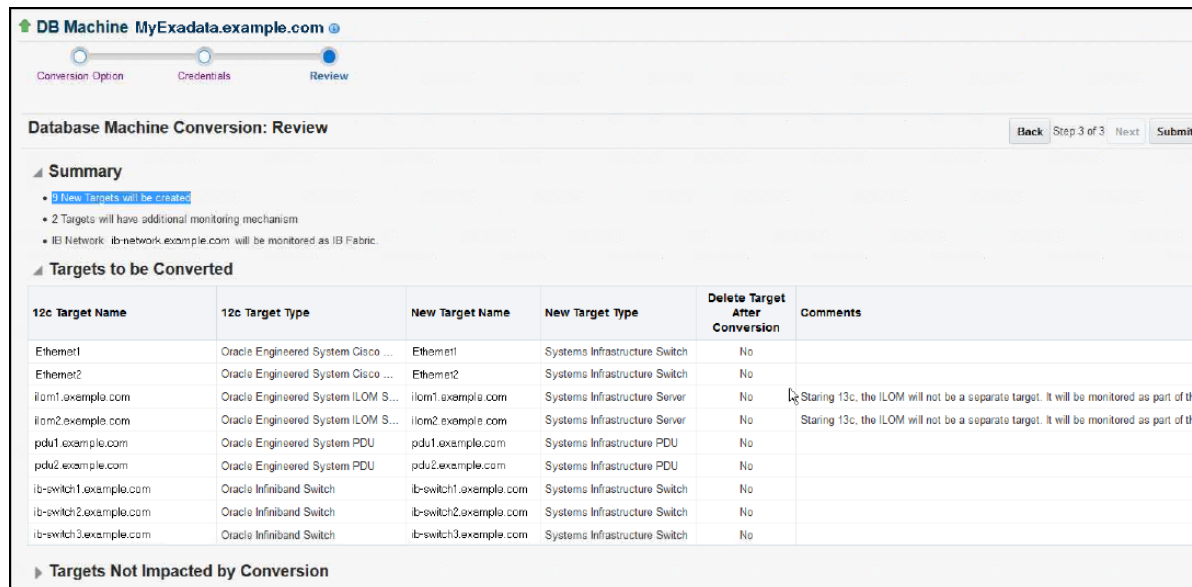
DB Machine MyExadata.example.com

Conversion Option Credentials Review

Database Machine Conversion: Review

Back Step 3 of 3 Next Submit

Summary

- 9 New Targets will be created
- 2 Targets will have additional monitoring mechanism
- IB Network ib-network.example.com will be monitored as IB Fabric.

Targets to be Converted

| 12c Target Name | 12c Target Type | New Target Name | New Target Type | Delete Target After Conversion | Comments |
|---|---|---|---|---|---|
| Ethernet1 | Oracle Engineered System Cisco ... | Ethernet1 | Systems Infrastructure Switch | No | |
| Ethernet2 | Oracle Engineered System Cisco ... | Ethernet2 | Systems Infrastructure Switch | No | |
| ilom1.example.com | Oracle Engineered System ILOM S... | ilom1.example.com | Systems Infrastructure Server | No | Staring 13c, the ILOM will not be a separate target. It will be monitored as part of th |
| ilom2.example.com | Oracle Engineered System ILOM S... | ilom2.example.com | Systems Infrastructure Server | No | Staring 13c, the ILOM will not be a separate target. It will be monitored as part of th |
| pdu1.example.com | Oracle Engineered System PDU | pdu1.example.com | Systems Infrastructure PDU | No | |
| pdu2.example.com | Oracle Engineered System PDU | pdu2.example.com | Systems Infrastructure PDU | No | |
| ib-switch1.example.com | Oracle Infiniband Switch | ib-switch1.example.com | Systems Infrastructure Switch | No | |
| ib-switch2.example.com | Oracle Infiniband Switch | ib-switch2.example.com | Systems Infrastructure Switch | No | |
| ib-switch3.example.com | Oracle Infiniband Switch | ib-switch3.example.com | Systems Infrastructure Switch | No | |

Targets Not Impacted by Conversion